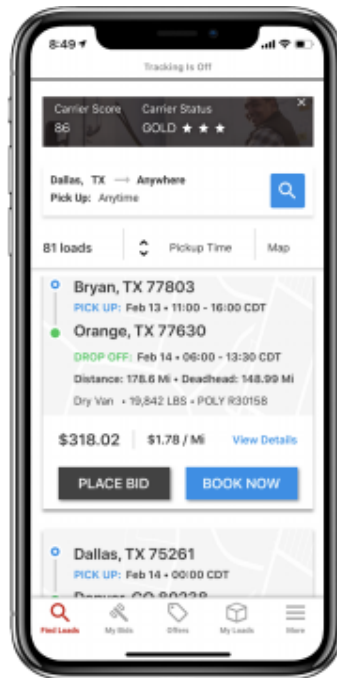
8:49

Tracking Is Off

Carrier Score
86

Carrier Status
GOLD ★ ★ ★

×

Dallas, TX ⟶ Anywhere
Pick Up: Anytime

81 loads

Pickup Time

Map

Bryan, TX 77803
PICK UP: Feb 13 • 11:00 - 16:00 CDT

Orange, TX 77630
DROP OFF: Feb 14 • 06:00 - 13:30 CDT

Distance: 178.6 Mi • Deadhead: 148.99 Mi

Dry Van • 19,842 LBS • POLY R30158

$318.02

$1.78 / Mi

View Details

PLACE BID

BOOK NOW

Dallas, TX 75261
PICK UP: Feb 14 • 00:00 CDT

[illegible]

Find Loads

My Bids

Offers

My Loads

More